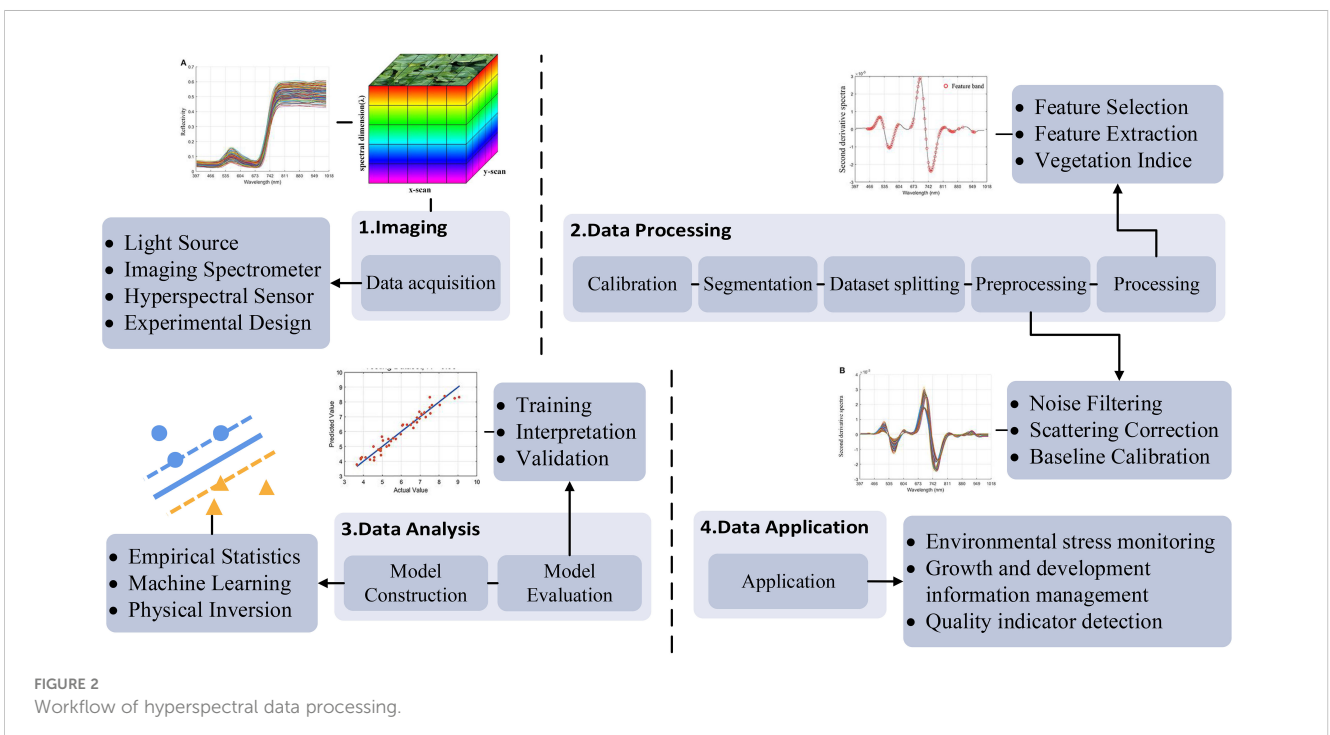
A

Reflectivity

Wavelength (nm)

spectral dimension(λ)

x-scan

y-scan

1.Imaging

Data acquisition

• Light Source
• Imaging Spectrometer
• Hyperspectral Sensor
• Experimental Design

Second derivative spectra

Feature band

Wavelength (nm)

• Feature Selection
• Feature Extraction
• Vegetation Indice

2.Data Processing

Calibration

Segmentation

Dataset splitting

Preprocessing

Processing

B

Second derivative spectra

Wavelength (nm)

• Noise Filtering
• Scattering Correction
• Baseline Calibration

Predicted Value

Actual Value

• Training
• Interpretation
• Validation

3.Data Analysis

Model Construction

Model Evaluation

• Empirical Statistics
• Machine Learning
• Physical Inversion

4.Data Application

Application

• Environmental stress monitoring
• Growth and development information management
• Quality indicator detection

FIGURE 2
Workflow of hyperspectral data processing.